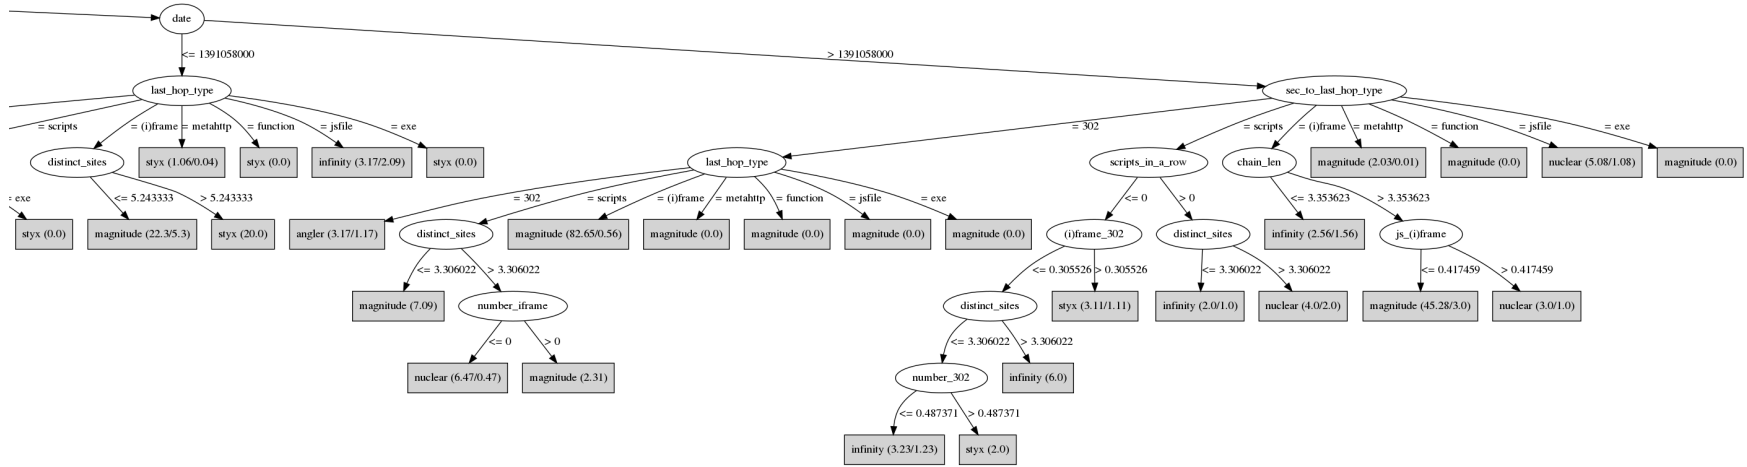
date

<= 1391058000

> 1391058000

last_hop_type

= scripts

= (i)frame

= metahttp

= function

= jsfile

= exe

distinct_sites

styx (1.06/0.04)

styx (0.0)

infinity (3.17/2.09)

styx (0.0)

= exe

<= 5.243333

> 5.243333

styx (0.0)

magnitude (22.3/5.3)

styx (20.0)

sec_to_last_hop_type

= 302

= scripts

= (i)frame

= metahttp

= function

= jsfile

= exe

last_hop_type

scripts_in_a_row

chain_len

magnitude (2.03/0.01)

magnitude (0.0)

nuclear (5.08/1.08)

magnitude (0.0)

= 302

= scripts

= (i)frame

= metahttp

= function

= jsfile

= exe

angler (3.17/1.17)

distinct_sites

magnitude (82.65/0.56)

magnitude (0.0)

magnitude (0.0)

magnitude (0.0)

magnitude (0.0)

<= 3.306022

> 3.306022

magnitude (7.09)

number_iframe

<= 0

> 0

nuclear (6.47/0.47)

magnitude (2.31)

<= 0

> 0

(i)frame_302

distinct_sites

<= 0.305526

> 0.305526

distinct_sites

styx (3.11/1.11)

<= 3.306022

> 3.306022

number_302

infinity (6.0)

<= 0.487371

> 0.487371

infinity (3.23/1.23)

styx (2.0)

<= 3.306022

> 3.306022

infinity (2.0/1.0)

nuclear (4.0/2.0)

<= 3.353623

> 3.353623

infinity (2.56/1.56)

js_(i)frame

<= 0.417459

> 0.417459

magnitude (45.28/3.0)

nuclear (3.0/1.0)